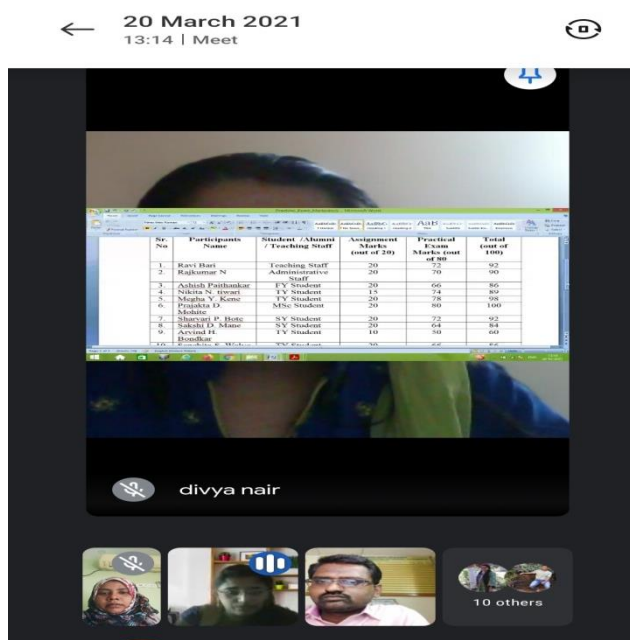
20 March 2021
13:14 | Meet

| Sr. No | Participants Name | Student / Alumni / Teaching Staff | Assignment Marks (out of 20) | Practical Exam Marks (out of 80) | Total (out of 100) |
|---|---|---|---|---|---|
| 1. | Ravi Bari | Teaching Staff | 20 | 72 | 92 |
| 2. | Rajkumar N | Administrative Staff | 20 | 70 | 90 |
| 3. | Ashish Paithankar | FY Student | 20 | 66 | 86 |
| 4. | Nikita N. tiwari | TY Student | 15 | 74 | 89 |
| 5. | Megha Y. Kene | TY Student | 20 | 78 | 98 |
| 6. | Prajakta D. Mohite | MSc Student | 20 | 80 | 100 |
| 7. | Sharvari P. Bote | SY Student | 20 | 72 | 92 |
| 8. | Sakshi D. Mane | SY Student | 20 | 64 | 84 |
| 9. | Arvind H. Bondkar | TY Student | 10 | 50 | 60 |
| 10. | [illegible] | TY Student | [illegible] | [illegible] | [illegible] |

divya nair

10 others